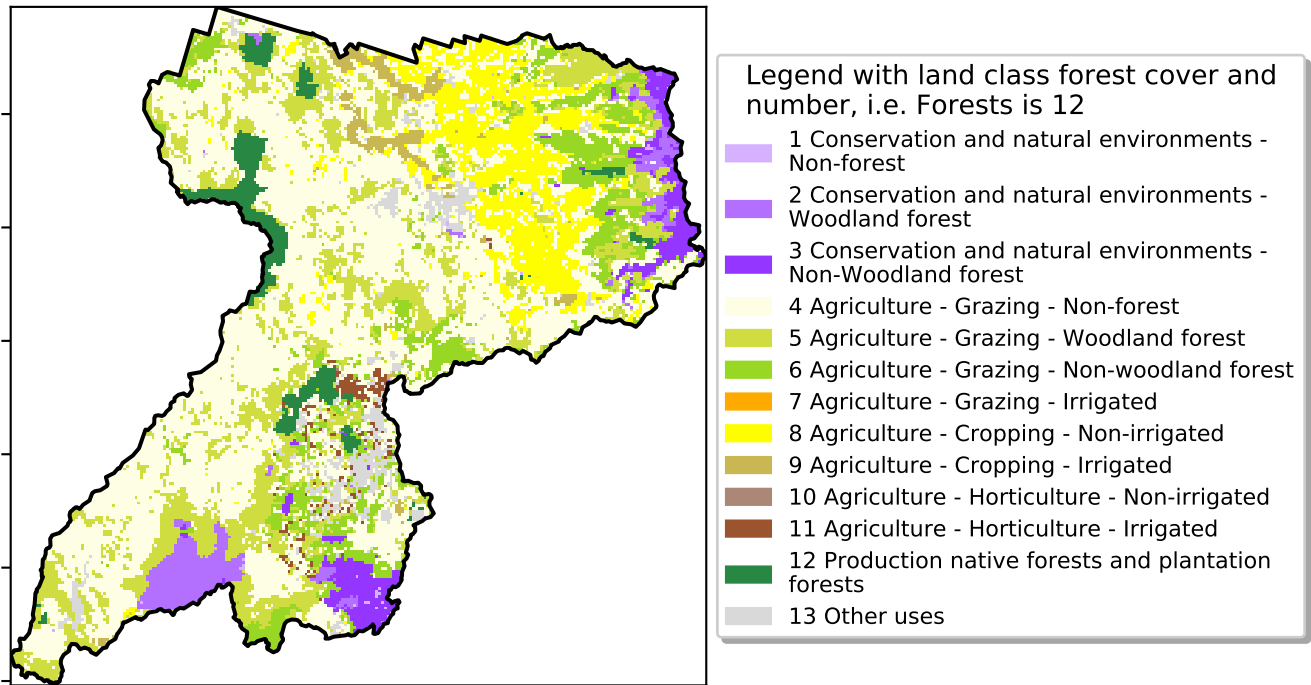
Legend with land class forest cover and number, i.e. Forests is 12

1 Conservation and natural environments - Non-forest
2 Conservation and natural environments - Woodland forest
3 Conservation and natural environments - Non-Woodland forest
4 Agriculture - Grazing - Non-forest
5 Agriculture - Grazing - Woodland forest
6 Agriculture - Grazing - Non-woodland forest
7 Agriculture - Grazing - Irrigated
8 Agriculture - Cropping - Non-irrigated
9 Agriculture - Cropping - Irrigated
10 Agriculture - Horticulture - Non-irrigated
11 Agriculture - Horticulture - Irrigated
12 Production native forests and plantation forests
13 Other uses